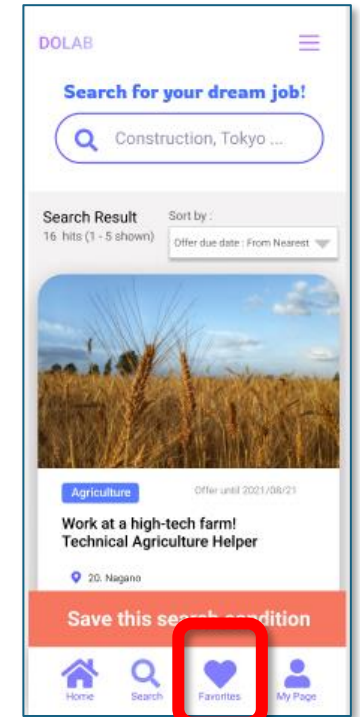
DOLAB

Search for your dream job!

Construction, Tokyo ...

Search Result
16 hits (1 - 5 shown)

Sort by :
Offer due date : From Nearest

Agriculture

Offer until 2021/08/21

Work at a high-tech farm!
Technical Agriculture Helper

20. Nagano

Save this search condition

Home
Search
Favorites
My Page